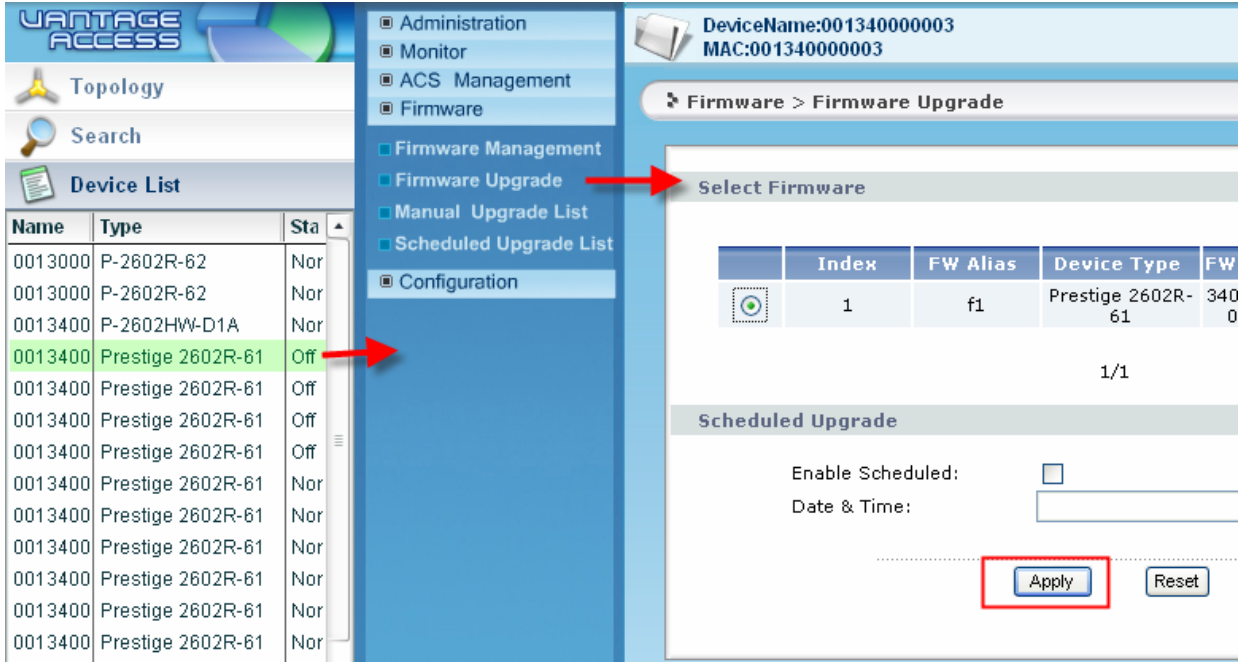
VANTAGE ACCESS

Topology

Search

Device List

| Name | Type | Sta |
|---|---|---|
| 0013000 | P-2602R-62 | Nor |
| 0013000 | P-2602R-62 | Nor |
| 0013400 | P-2602HW-D1A | Nor |
| 0013400 | Prestige 2602R-61 | Off |
| 0013400 | Prestige 2602R-61 | Off |
| 0013400 | Prestige 2602R-61 | Off |
| 0013400 | Prestige 2602R-61 | Off |
| 0013400 | Prestige 2602R-61 | Nor |
| 0013400 | Prestige 2602R-61 | Nor |
| 0013400 | Prestige 2602R-61 | Nor |
| 0013400 | Prestige 2602R-61 | Nor |
| 0013400 | Prestige 2602R-61 | Nor |
| 0013400 | Prestige 2602R-61 | Nor |

Administration
Monitor
ACS Management
Firmware
Firmware Management
Firmware Upgrade
Manual Upgrade List
Scheduled Upgrade List
Configuration

DeviceName:001340000003
MAC:001340000003

Firmware > Firmware Upgrade

Select Firmware

| | Index | FW Alias | Device Type | FW |
|---|---|---|---|---|
| | 1 | f1 | Prestige 2602R-61 | 340 0 |

1/1

Scheduled Upgrade

Enable Scheduled:
Date & Time:

Apply Reset